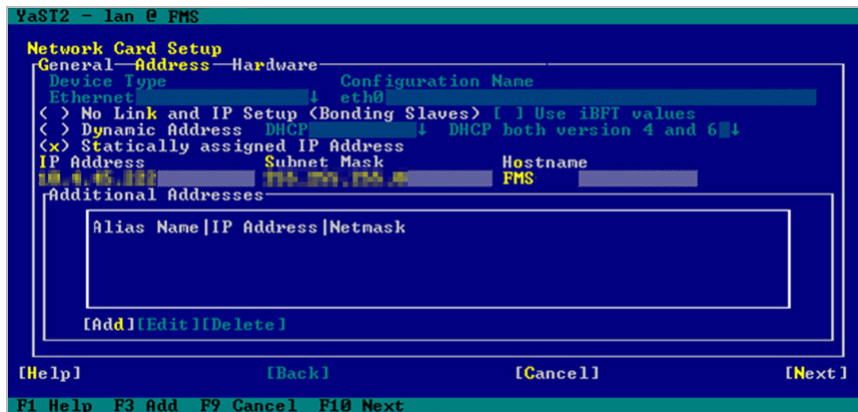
YaST2 - lan @ FMS

Network Card Setup
General—Address—Hardware
Device Type
Ethernet ↓
Configuration Name
eth0
( ) No Link and IP Setup (Bonding Slaves) [ ] Use iBFT values
( ) Dynamic Address DHCP ↓ DHCP both version 4 and 6 ↓
(x) Statically assigned IP Address
IP Address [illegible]
Subnet Mask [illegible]
Hostname FMS
Additional Addresses

| Alias Name | IP Address | Netmask |
|---|---|---|

[Add][Edit][Delete]

[Help] [Back] [Cancel] [Next]

F1 Help F3 Add F9 Cancel F10 Next